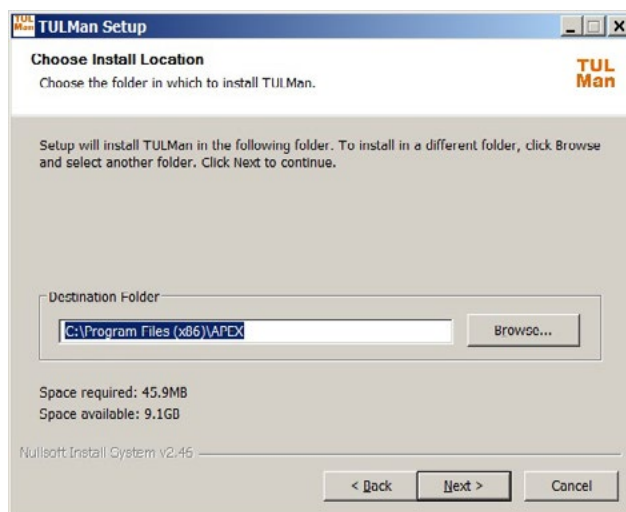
TUL Man TULMan Setup

Choose Install Location

Choose the folder in which to install TULMan.

TUL Man

Setup will install TULMan in the following folder. To install in a different folder, click Browse and select another folder. Click Next to continue.

Destination Folder

C:\Program Files (x86)\APEX

Browse...

Space required: 45.9MB

Space available: 9.1GB

Nullsoft Install System v2.46

< Back

Next >

Cancel